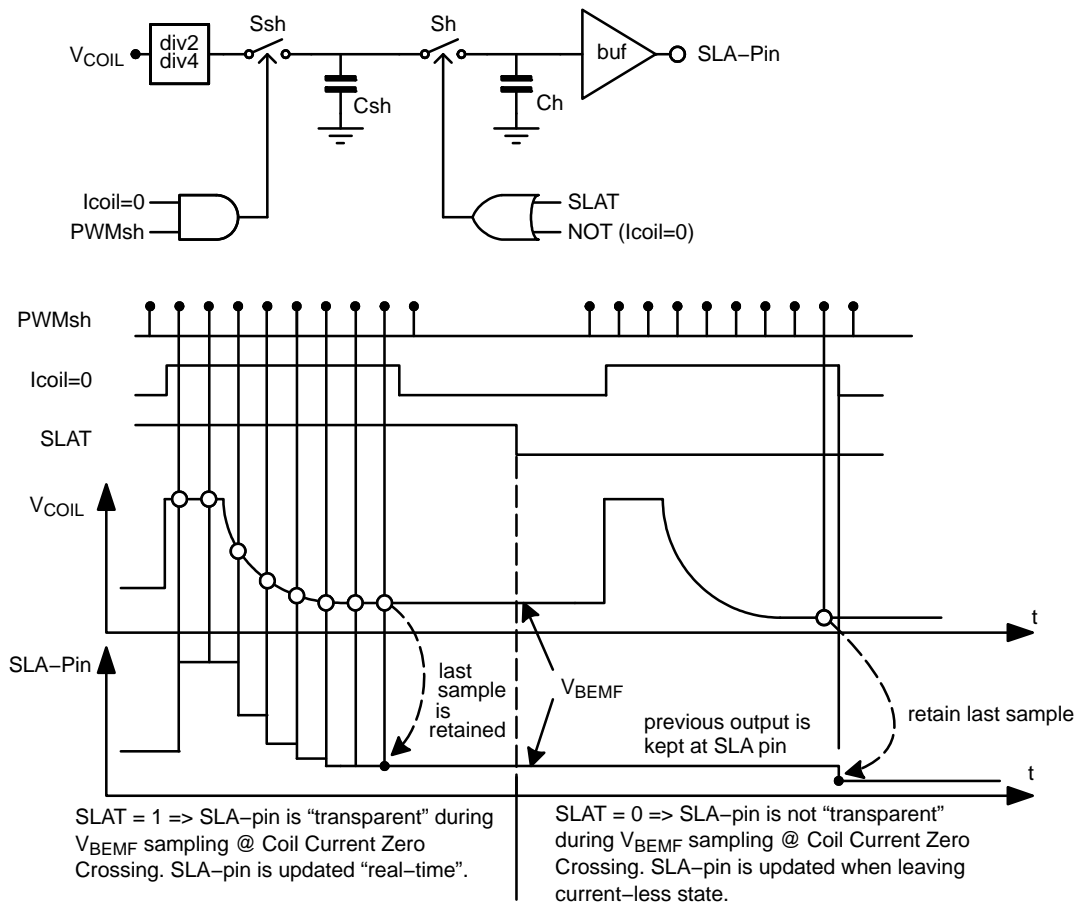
$V_{COIL}$
div2
div4
Ssh
Csh
Sh
Ch
buf
SLA−Pin
Icoil=0
PWMsh
SLAT
NOT (Icoil=0)

PWMsh
Icoil=0
SLAT
$V_{COIL}$
t
SLA−Pin
last sample is retained
$V_{BEMF}$
previous output is kept at SLA pin
retain last sample
t

SLAT = 1 => SLA−pin is “transparent” during $V_{BEMF}$ sampling @ Coil Current Zero Crossing. SLA−pin is updated “real−time”.

SLAT = 0 => SLA−pin is not “transparent” during $V_{BEMF}$ sampling @ Coil Current Zero Crossing. SLA−pin is updated when leaving current−less state.